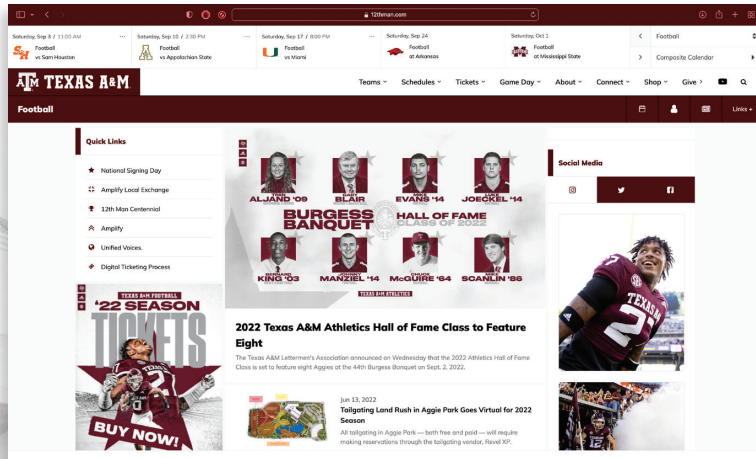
12thman.com

Saturday, Sep 3 / 11:00 AM
Football
vs Sam Houston

Saturday, Sep 10 / 2:30 PM
Football
vs Appalachian State

Saturday, Sep 17 / 8:00 PM
Football
vs Miami

Saturday, Sep 24
Football
at Arkansas

Saturday, Oct 1
Football
at Mississippi State

Football
Composite Calendar

TEXAS A&M

Teams Schedules Tickets Game Day About Connect Shop Give

Football

Links

Quick Links

National Signing Day
Amplify Local Exchange
12th Man Centennial
Amplify
Unified Voices.
Digital Ticketing Process

TEXAS A&M FOOTBALL
'22 SEASON
TICKETS
BUY NOW!

TARA ALJAND '09
GARY BLAIR
MIKE EVANS '14
LUKE JOECKEL '14
BURGESS BANQUET
HALL OF FAME CLASS OF 2022
BERNARD KING '03
JOHNNY MANZIEL '14
CHUCK McGUIRE '64
BILL SCANLIN '86
TEXAS A&M ATHLETICS

2022 Texas A&M Athletics Hall of Fame Class to Feature Eight

The Texas A&M Lettermen's Association announced on Wednesday that the 2022 Athletics Hall of Fame Class is set to feature eight Aggies at the 44th Burgess Banquet on Sept. 2, 2022.

Jun 13, 2022
Tailgating Land Rush in Aggie Park Goes Virtual for 2022 Season
All tailgating in Aggie Park — both free and paid — will require making reservations through the tailgating vendor, Revel XP.

Social Media